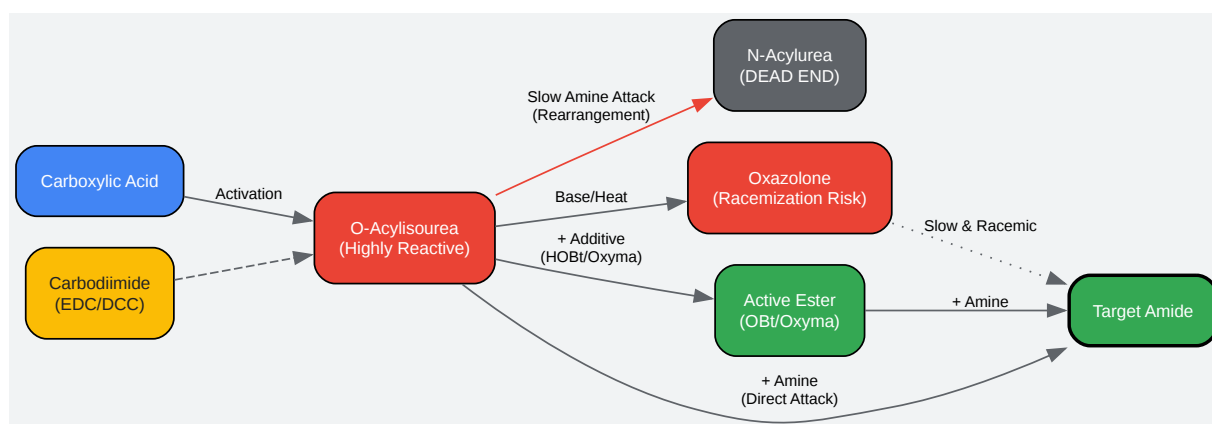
Carboxylic Acid

Carbodiimide
(EDC/DCC)

Activation

O-Acylisourea
(Highly Reactive)

Slow Amine Attack
(Rearrangement)

N-Acylurea
(DEAD END)

Base/Heat

Oxazolone
(Racemization Risk)

Slow & Racemic

+ Additive
(HOBt/Oxyma)

Active Ester
(OBt/Oxyma)

+ Amine

Target Amide

+ Amine
(Direct Attack)